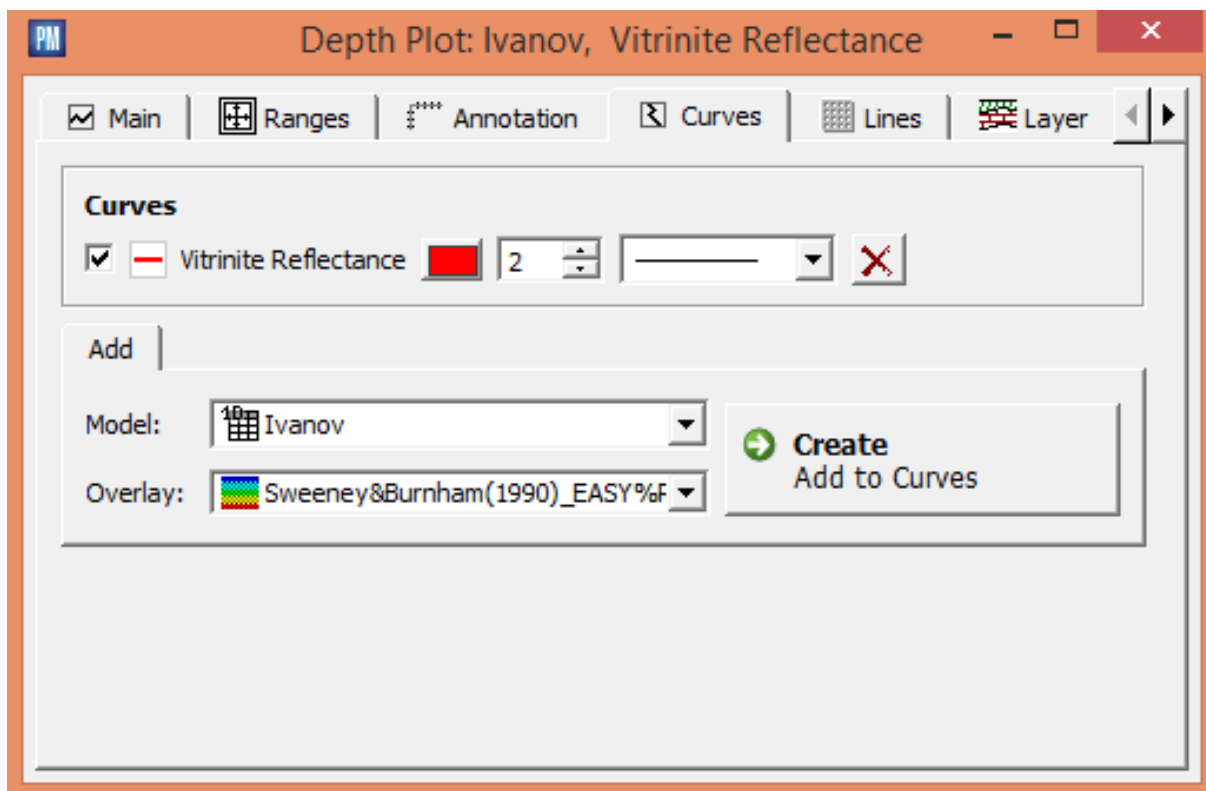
PM Depth Plot: Ivanov, Vitrinite Reflectance

Main | Ranges | Annotation | Curves | Lines | Layer

Curves

Vitrinite Reflectance 2

Add

Model: Ivanov

Overlay: Sweeney&Burnham(1990)_EASY%F

Create
Add to Curves